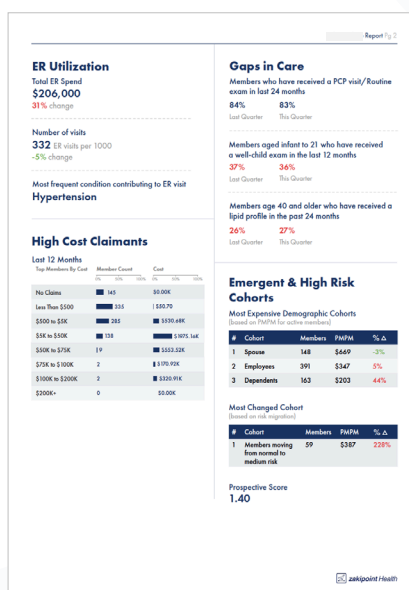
Report Pg 2

ER Utilization

Total ER Spend
$206,000
31% change

Number of visits
332 ER visits per 1000
-5% change

Most frequent condition contributing to ER visit
Hypertension

High Cost Claimants

Last 12 Months

| Top Members By Cost | Member Count | Cost |
|---|---|---|
| No Claims | 145 | $0.00K |
| Less Than $500 | 335 | $80.70 |
| $500 to $5K | 285 | $530.68K |
| $5K to $50K | 138 | $1075.16K |
| $50K to $75K | 9 | $553.52K |
| $75K to $100K | 2 | $170.92K |
| $100K to $200K | 2 | $320.91K |
| $200K+ | 0 | $0.00K |

Gaps in Care

Members who have received a PCP visit/Routine exam in last 24 months
84% Last Quarter
83% This Quarter

Members aged infant to 21 who have received a well-child exam in the last 12 months
37% Last Quarter
36% This Quarter

Members age 40 and older who have received a lipid profile in the past 24 months
26% Last Quarter
27% This Quarter

Emergent & High Risk Cohorts

Most Expensive Demographic Cohorts
(based on PMPM for active members)

| # | Cohort | Members | PMPM | % Δ |
|---|---|---|---|---|
| 1 | Spouse | 148 | $669 | -3% |
| 2 | Employees | 391 | $347 | 5% |
| 3 | Dependents | 163 | $203 | 44% |

Most Changed Cohort
(based on risk migration)

| # | Cohort | Members | PMPM | % Δ |
|---|---|---|---|---|
| 1 | Members moving from normal to medium risk | 59 | $387 | 228% |

Prospective Score
1.40

zakipoint Health